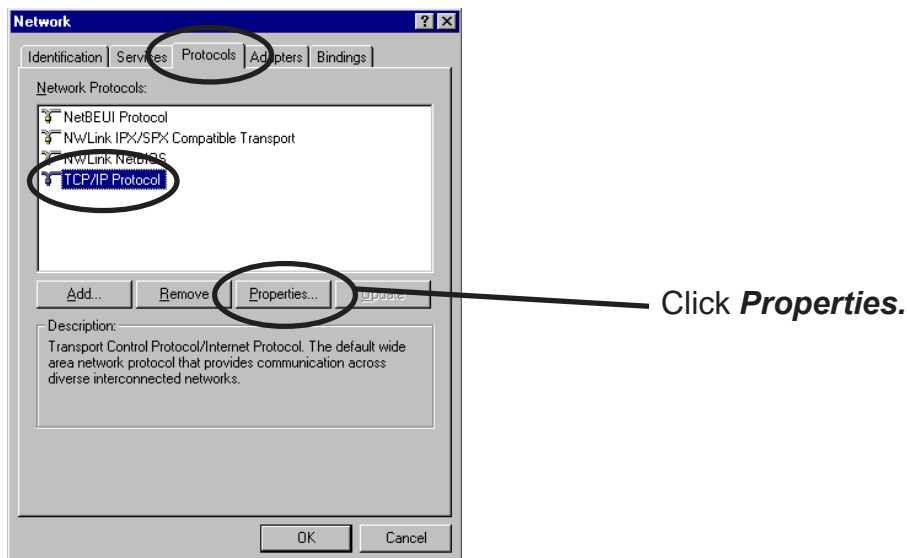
Network

?

Identification | Services | Protocols | Adapters | Bindings

Network Protocols:

NetBEUI Protocol
NWLink IPX/SPX Compatible Transport
NWLink NetBIOS
TCP/IP Protocol

Add... | Remove | Properties... | Update

Description:
Transport Control Protocol/Internet Protocol. The default wide area network protocol that provides communication across diverse interconnected networks.

OK | Cancel

Click ***Properties.***